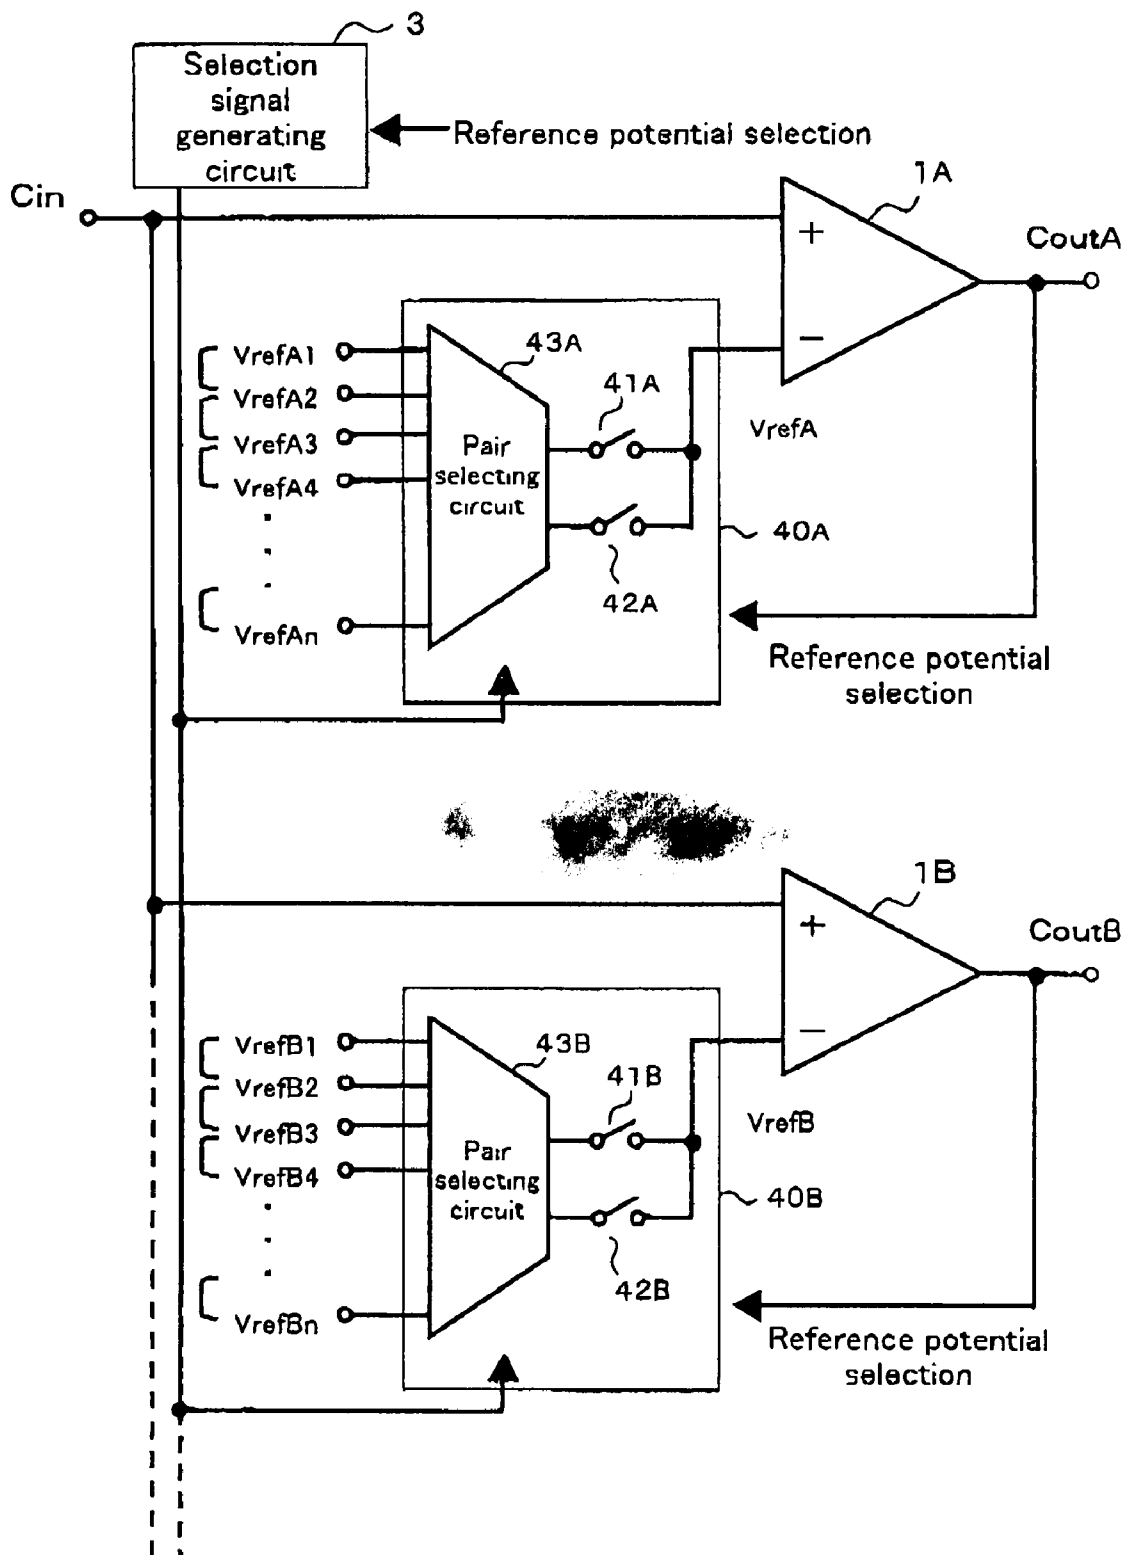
3
Selection signal generating circuit
Reference potential selection
Cin
1A
+
−
CoutA
VrefA1
VrefA2
VrefA3
VrefA4
VrefAn
43A
41A
Pair selecting circuit
VrefA
40A
42A
Reference potential selection
1B
+
−
CoutB
VrefB1
VrefB2
VrefB3
VrefB4
VrefBn
43B
41B
Pair selecting circuit
VrefB
40B
42B
Reference potential selection